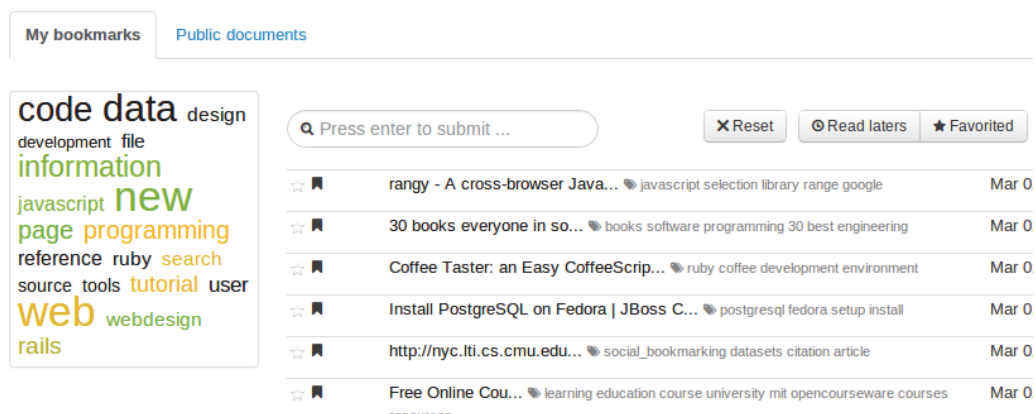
My bookmarks | Public documents

code data design development file information javascript new page programming reference ruby search source tools tutorial user web webdesign rails

Press enter to submit ...

Reset | Read laters | Favorited

| | | |
|---|---|---|
| ☆ | rangy - A cross-browser Java... javascript selection library range google | Mar 0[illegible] |
| ☆ | 30 books everyone in so... books software programming 30 best engineering | Mar 0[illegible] |
| ☆ | Coffee Taster: an Easy CoffeeScrip... ruby coffee development environment | Mar 0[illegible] |
| ☆ | Install PostgreSQL on Fedora \| JBoss C... postgresql fedora setup install | Mar 0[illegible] |
| ☆ | http://nyc.lti.cs.cmu.edu... social_bookmarking datasets citation article | Mar 0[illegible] |
| ☆ | Free Online Cou... learning education course university mit opencourseware courses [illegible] | Mar 0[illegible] |